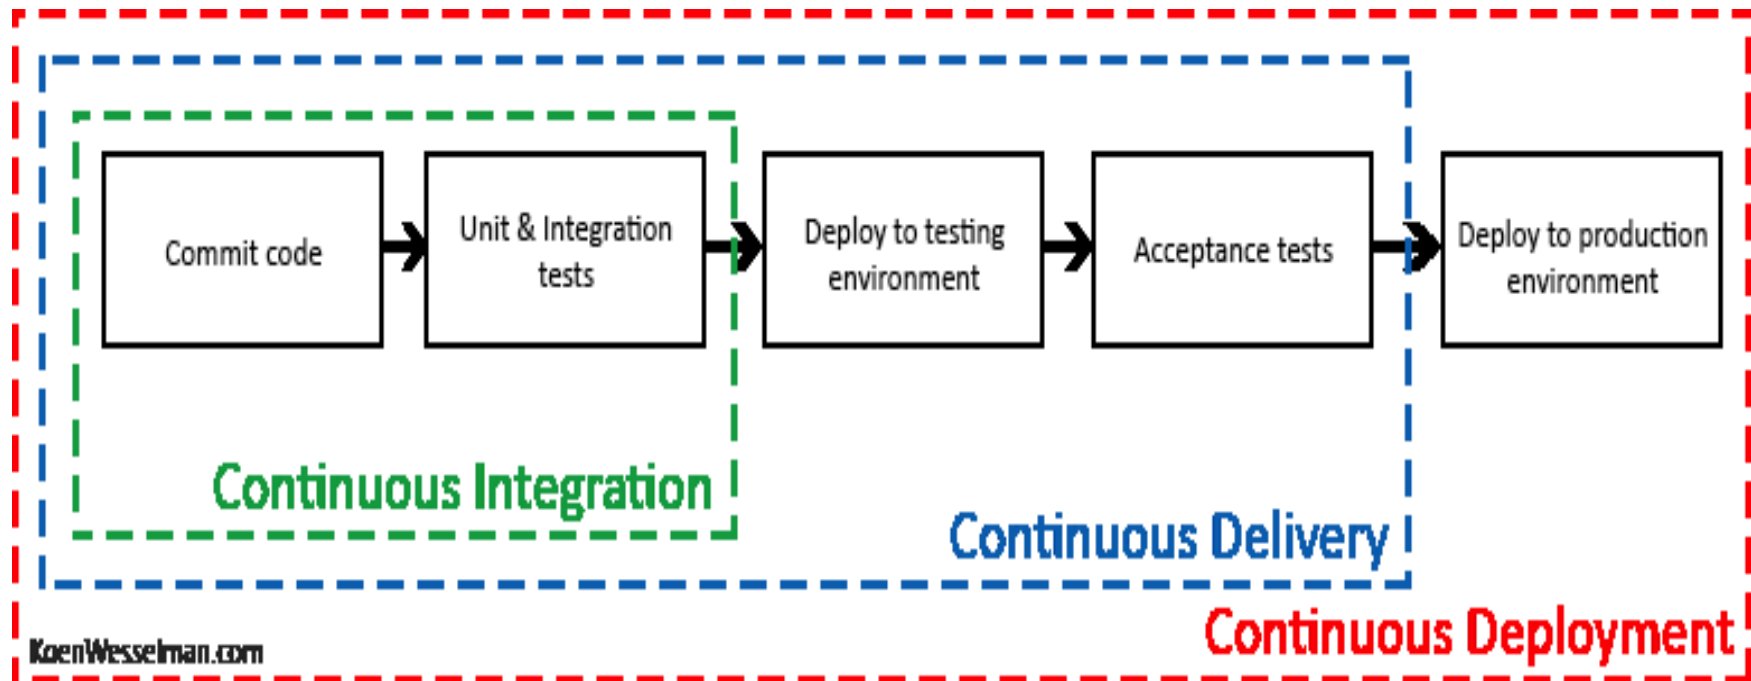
Commit code

Unit & Integration tests

Deploy to testing environment

Acceptance tests

Deploy to production environment

Continuous Integration

Continuous Delivery

KoenWesselman.com

Continuous Deployment